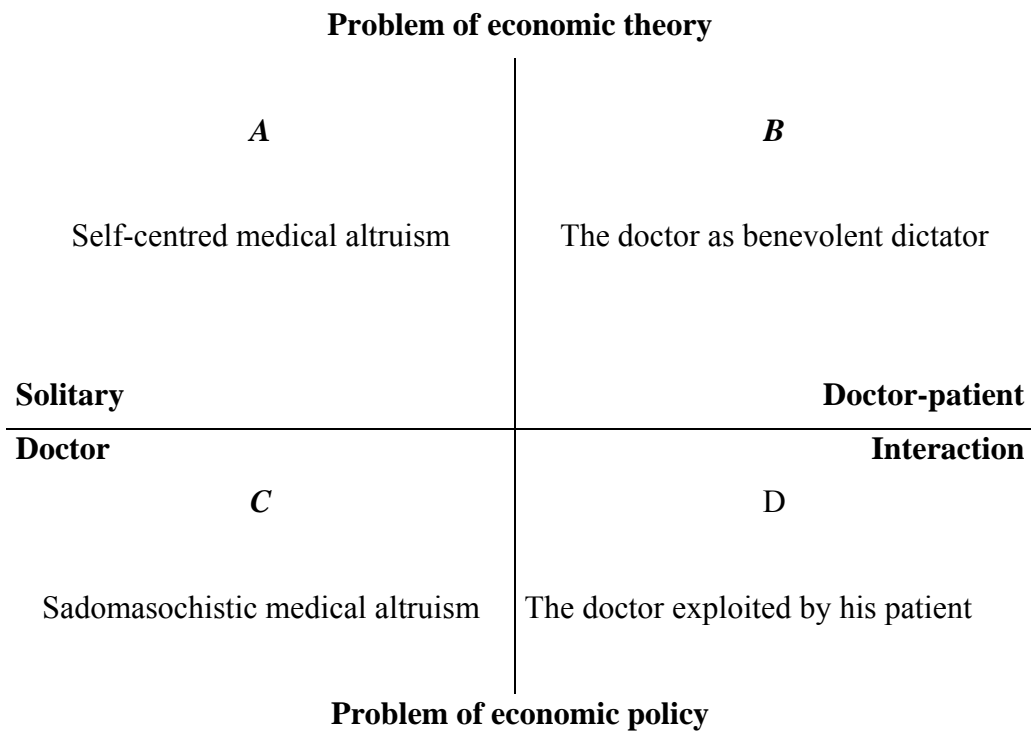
Problem of economic theory

*A*

Self-centred medical altruism

*B*

The doctor as benevolent dictator

Solitary

Doctor-patient

Doctor

Interaction

*C*

Sadomasochistic medical altruism

D

The doctor exploited by his patient

Problem of economic policy